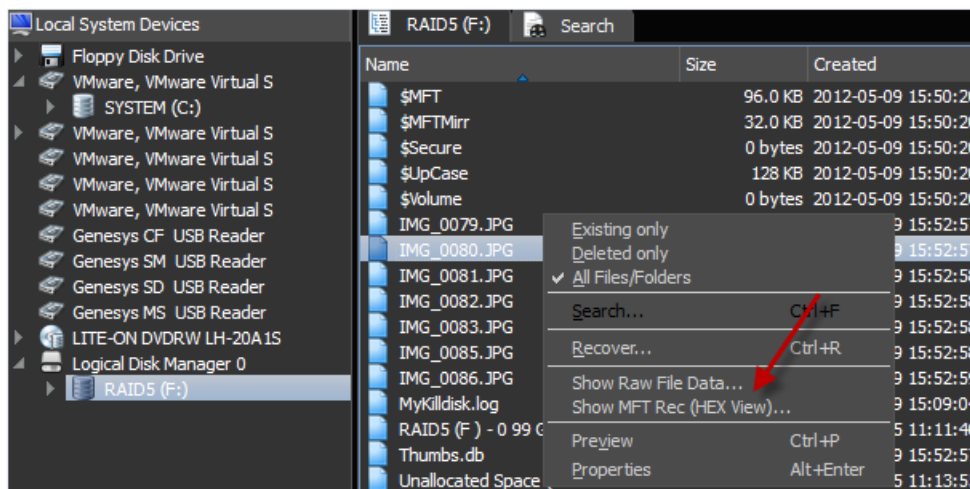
Local System Devices
Floppy Disk Drive
VMware, VMware Virtual S
SYSTEM (C:)
VMware, VMware Virtual S
VMware, VMware Virtual S
VMware, VMware Virtual S
VMware, VMware Virtual S
Genesys CF USB Reader
Genesys SM USB Reader
Genesys SD USB Reader
Genesys MS USB Reader
LITE-ON DVDRW LH-20A1S
Logical Disk Manager 0
RAID5 (F:)

RAID5 (F:)
Search

| Name | Size | Created |
|---|---|---|
| \$MFT | 96.0 KB | 2012-05-09 15:50:2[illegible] |
| \$MFTMirr | 32.0 KB | 2012-05-09 15:50:2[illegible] |
| \$Secure | 0 bytes | 2012-05-09 15:50:2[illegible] |
| \$UpCase | 128 KB | 2012-05-09 15:50:2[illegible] |
| \$Volume | 0 bytes | 2012-05-09 15:50:2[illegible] |
| IMG_0079.JPG | | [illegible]9 15:52:5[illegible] |
| IMG_0080.JPG | | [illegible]9 15:52:5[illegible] |
| IMG_0081.JPG | | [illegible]9 15:52:5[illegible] |
| IMG_0082.JPG | | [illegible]9 15:52:5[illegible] |
| IMG_0083.JPG | | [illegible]9 15:52:5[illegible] |
| IMG_0085.JPG | | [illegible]9 15:52:5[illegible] |
| IMG_0086.JPG | | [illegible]9 15:52:5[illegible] |
| MyKilldisk.log | | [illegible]9 15:09:0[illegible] |
| RAID5 (F ) - 0 99 G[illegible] | | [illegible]5 11:11:4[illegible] |
| Thumbs.db | | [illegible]9 15:52:5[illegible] |
| Unallocated Space | | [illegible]5 11:13:5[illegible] |

Existing only
Deleted only
✔ All Files/Folders
Search... Ctrl+F
Recover... Ctrl+R
Show Raw File Data...
Show MFT Rec (HEX View)...
Preview Ctrl+P
Properties Alt+Enter